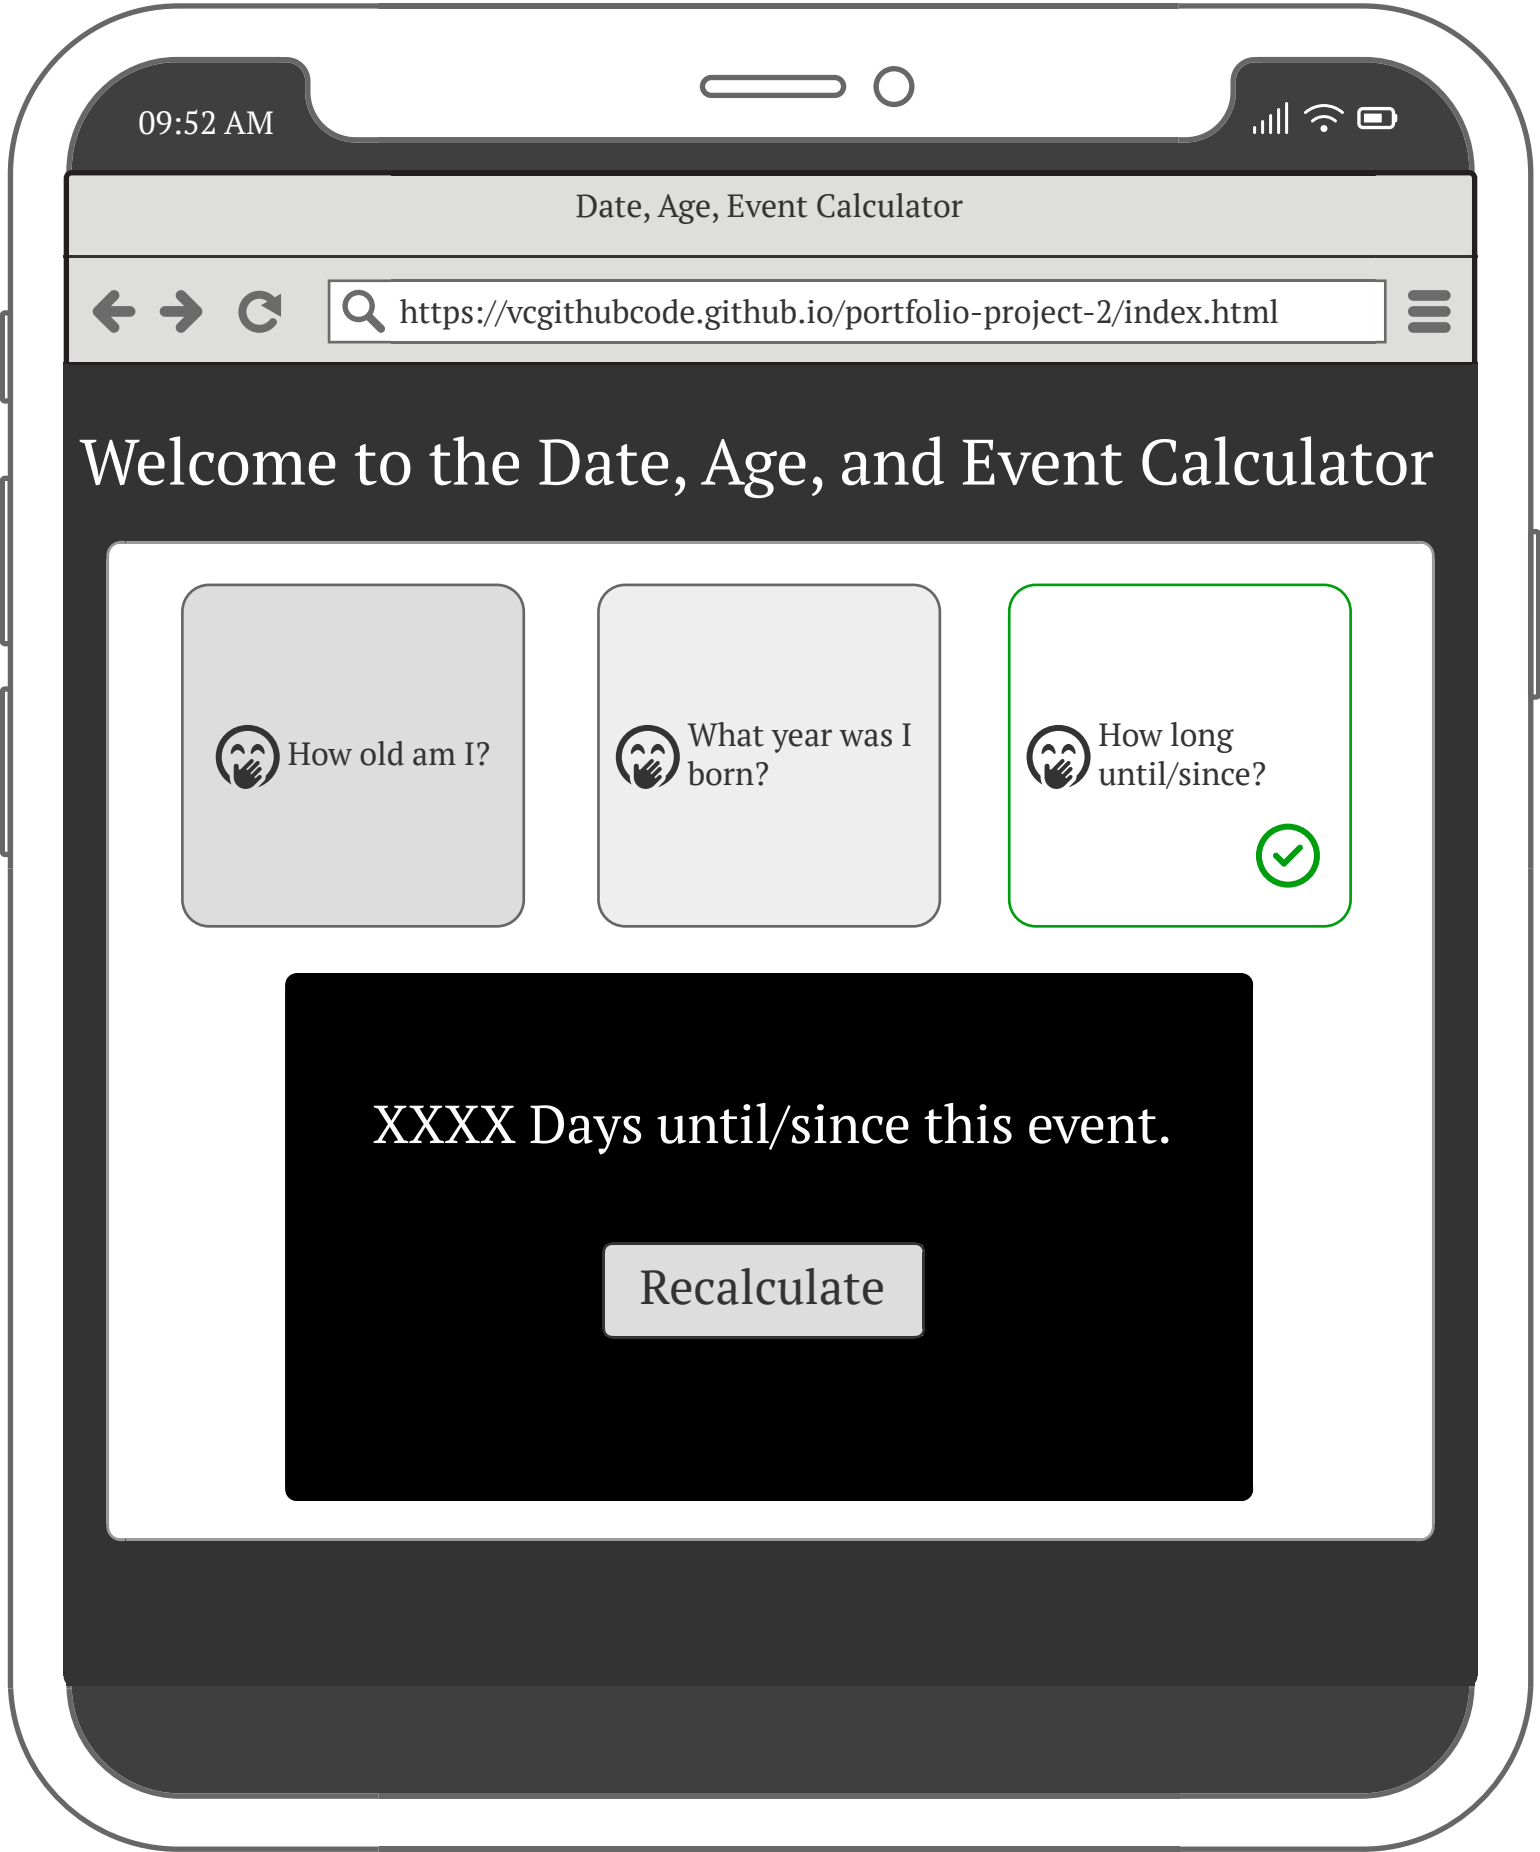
09:52 AM

Date, Age, Event Calculator

https://vcgithubcode.github.io/portfolio-project-2/index.html

Welcome to the Date, Age, and Event Calculator

How old am I?

What year was I born?

How long until/since?

XXXX Days until/since this event.

Recalculate